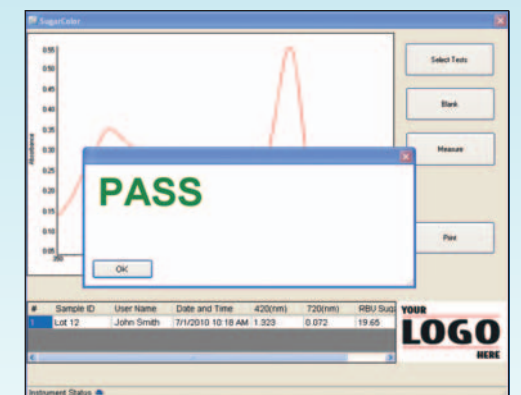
SugarColor

0.55
0.50
0.45
0.40
0.35
0.30
0.25
0.20
0.15
0.10
0.05
Absorbance

Select Tests

Blank

Measure

Print

PASS

OK

| # | Sample ID | User Name | Date and Time | 420(nm) | 720(nm) | RBU Sug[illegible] |
|---|---|---|---|---|---|---|
| 1 | Lot 12 | John Smith | 7/1/2010 10:18 AM | 1.323 | 0.072 | 19.65 |

YOUR
LOGO
HERE

Instrument Status